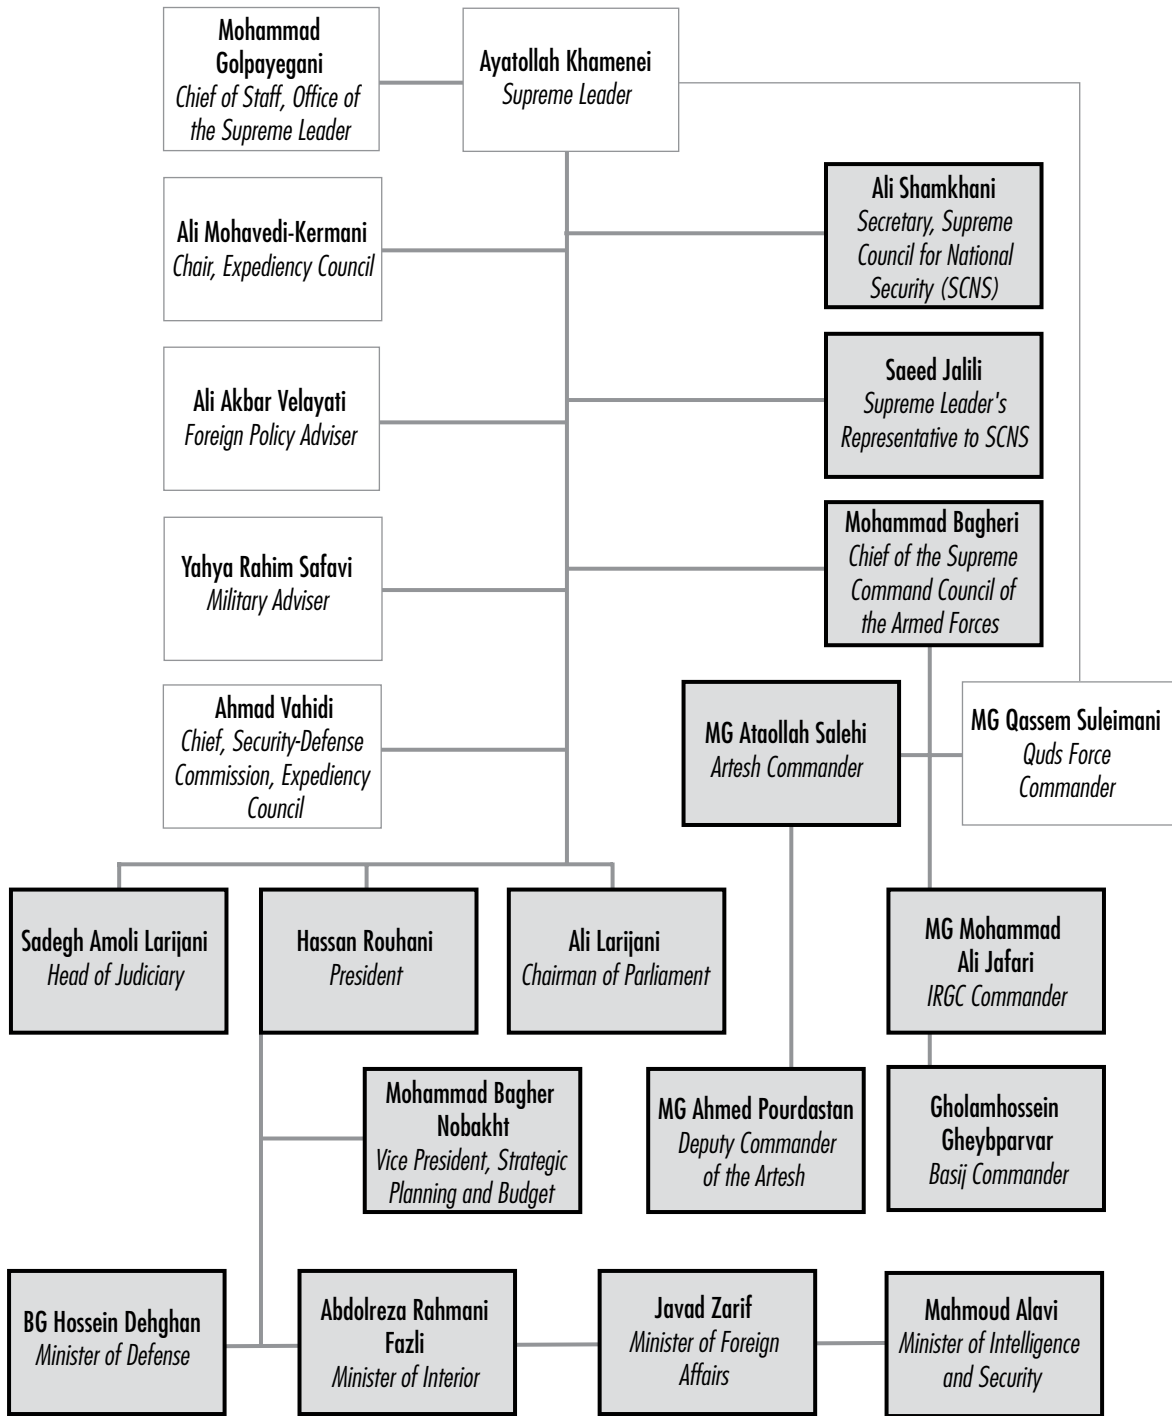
Mohammad Golpayegani
Chief of Staff, Office of the Supreme Leader

Ayatollah Khamenei
Supreme Leader

Ali Mohavedi-Kermani
Chair, Expediency Council

Ali Shamkhani
Secretary, Supreme Council for National Security (SCNS)

Ali Akbar Velayati
Foreign Policy Adviser

Saeed Jalili
Supreme Leader's Representative to SCNS

Yahya Rahim Safavi
Military Adviser

Mohammad Bagheri
Chief of the Supreme Command Council of the Armed Forces

Ahmad Vahidi
Chief, Security-Defense Commission, Expediency Council

MG Ataollah Salehi
Artesh Commander

MG Qassem Suleimani
Quds Force Commander

Sadegh Amoli Larijani
Head of Judiciary

Hassan Rouhani
President

Ali Larijani
Chairman of Parliament

MG Mohammad Ali Jafari
IRGC Commander

Mohammad Bagher Nobakht
Vice President, Strategic Planning and Budget

MG Ahmed Pourdastan
Deputy Commander of the Artesh

Gholamhossein Gheybparvar
Basij Commander

BG Hossein Dehghan
Minister of Defense

Abdolreza Rahmani Fazli
Minister of Interior

Javad Zarif
Minister of Foreign Affairs

Mahmoud Alavi
Minister of Intelligence and Security